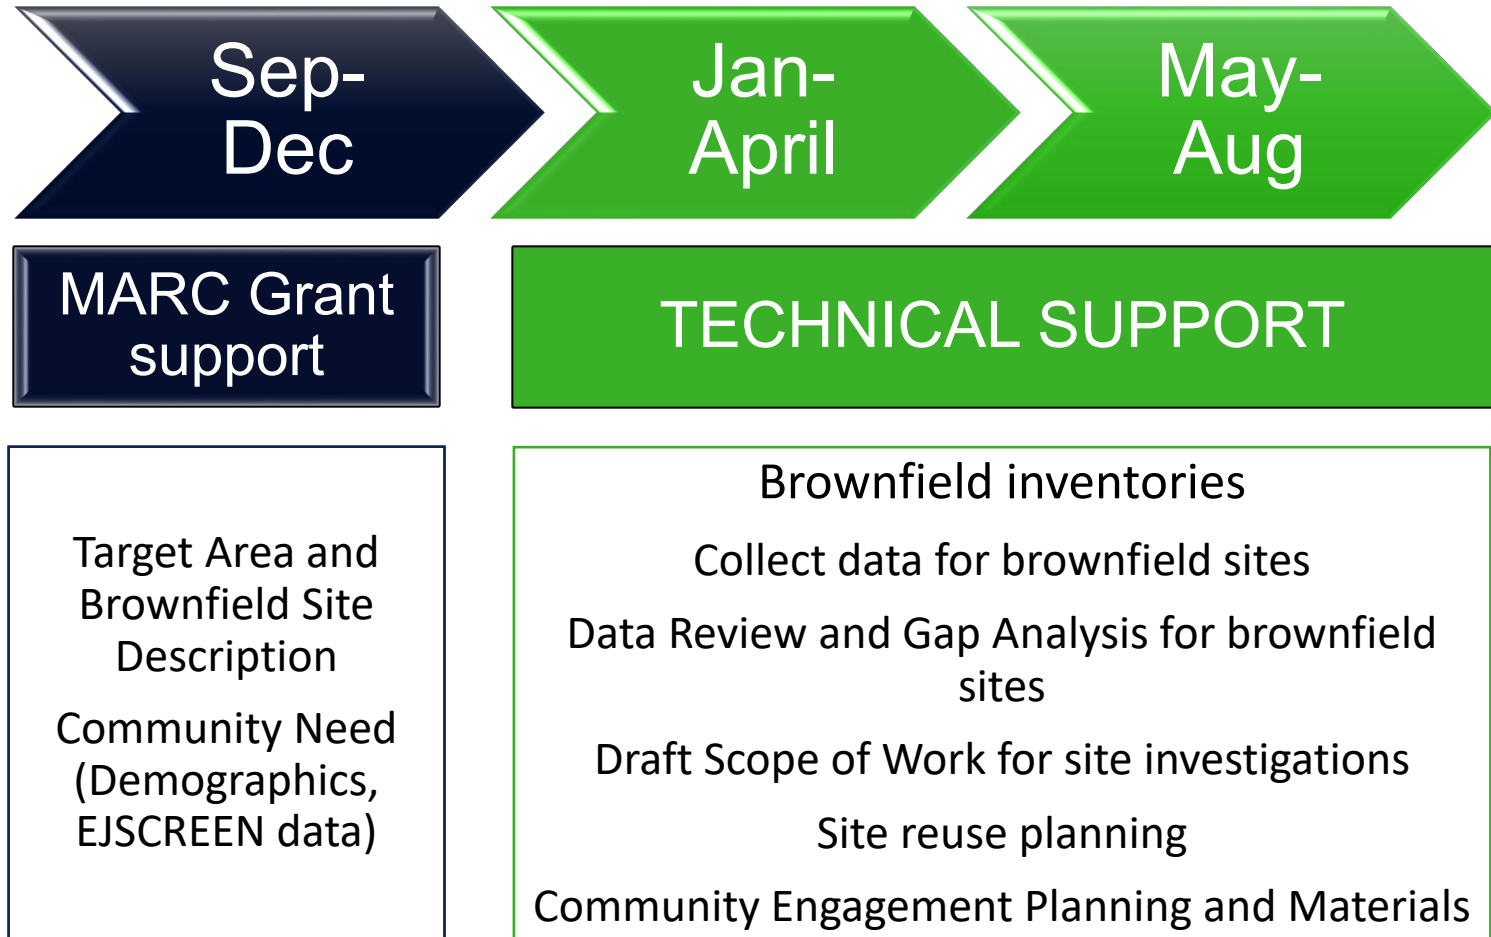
Sep-Dec

Jan-April

May-Aug

MARC Grant support

TECHNICAL SUPPORT

Target Area and Brownfield Site Description

Community Need (Demographics, EJSCREEN data)

Brownfield inventories

Collect data for brownfield sites

Data Review and Gap Analysis for brownfield sites

Draft Scope of Work for site investigations

Site reuse planning

Community Engagement Planning and Materials